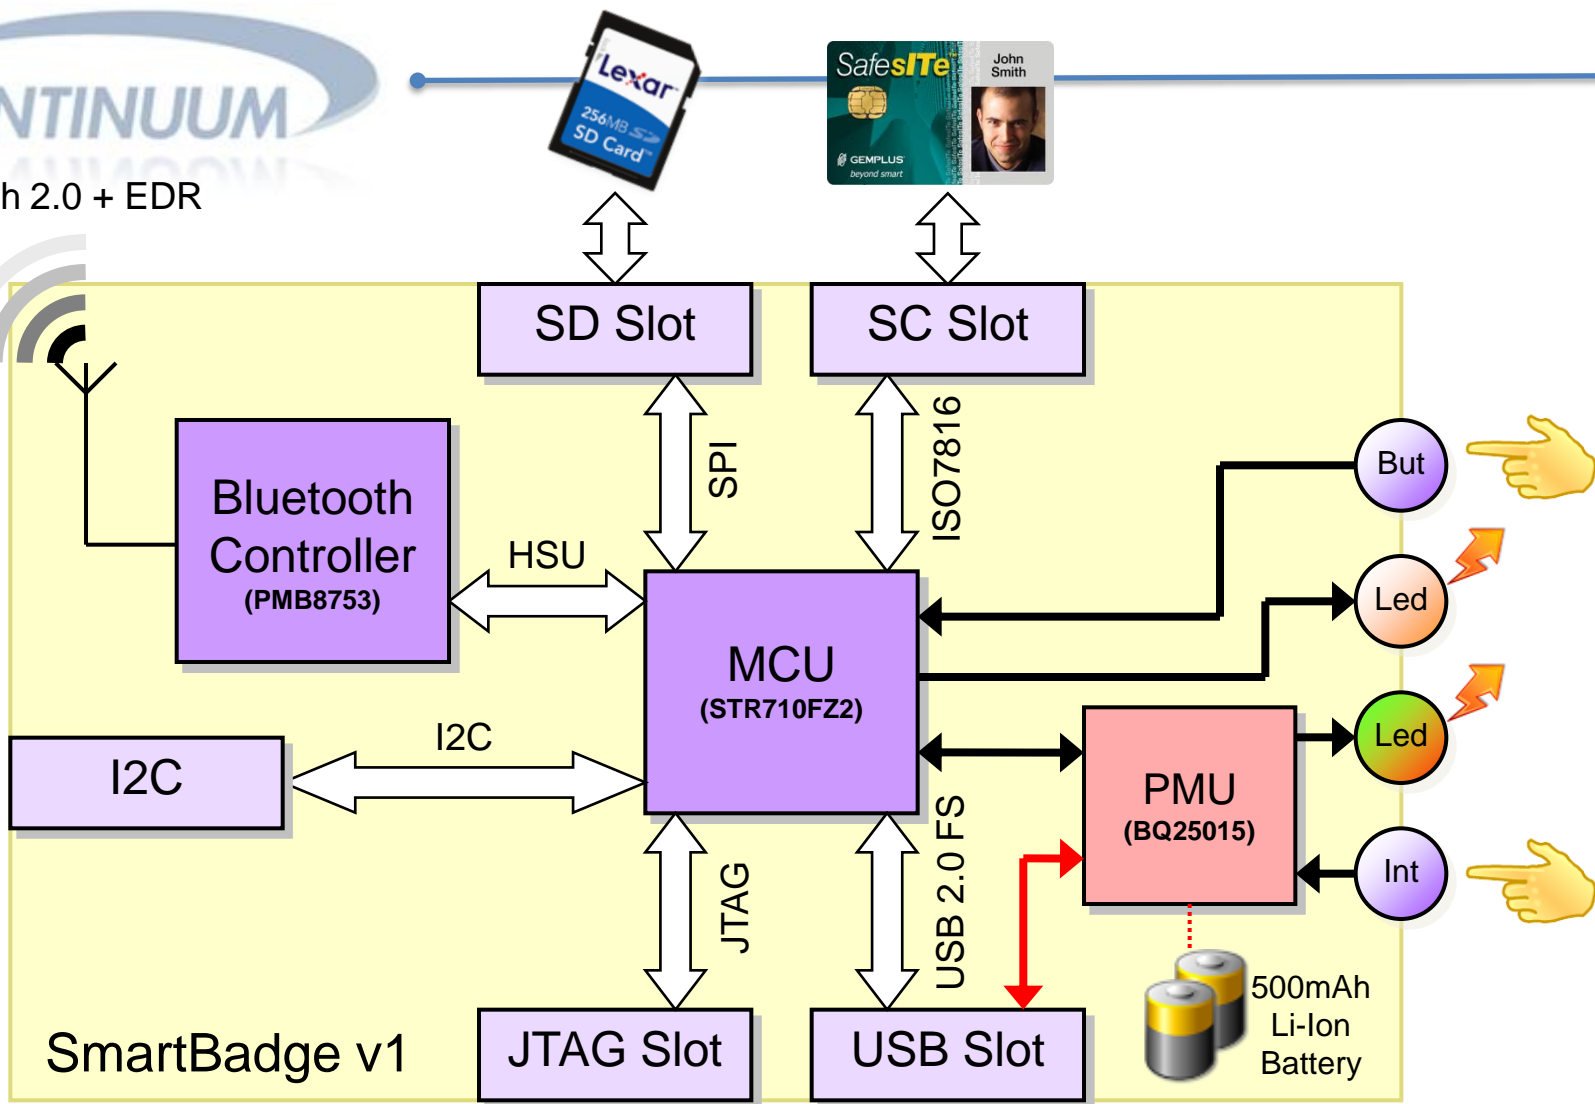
NTINUUM

h 2.0 + EDR

Lexar
256MB
SD Card

SafesITe
GEMPLUS
beyond smart
John Smith

SD Slot

SC Slot

SPI

ISO7816

Bluetooth Controller
(PMB8753)

HSU

MCU
(STR710FZ2)

But

Led

Led

I2C

I2C

PMU
(BQ25015)

Int

JTAG

USB 2.0 FS

500mAh Li-Ion Battery

SmartBadge v1

JTAG Slot

USB Slot